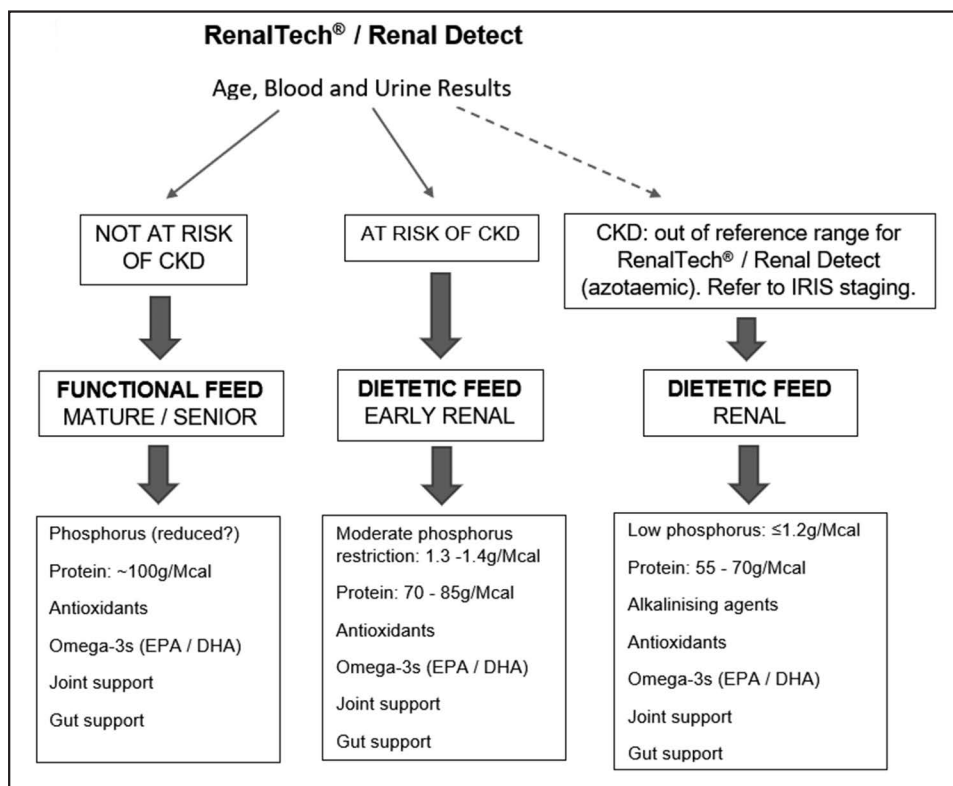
RenalTech® / Renal Detect

Age, Blood and Urine Results

NOT AT RISK OF CKD

AT RISK OF CKD

CKD: out of reference range for RenalTech® / Renal Detect (azotaemic). Refer to IRIS staging.

FUNCTIONAL FEED
MATURE / SENIOR

DIETETIC FEED
EARLY RENAL

DIETETIC FEED
RENAL

Phosphorus (reduced?)

Protein: ~100g/Mcal

Antioxidants

Omega-3s (EPA / DHA)

Joint support

Gut support

Moderate phosphorus restriction: 1.3 -1.4g/Mcal

Protein: 70 - 85g/Mcal

Antioxidants

Omega-3s (EPA / DHA)

Joint support

Gut support

Low phosphorus: ≤1.2g/Mcal

Protein: 55 - 70g/Mcal

Alkalinising agents

Antioxidants

Omega-3s (EPA / DHA)

Joint support

Gut support